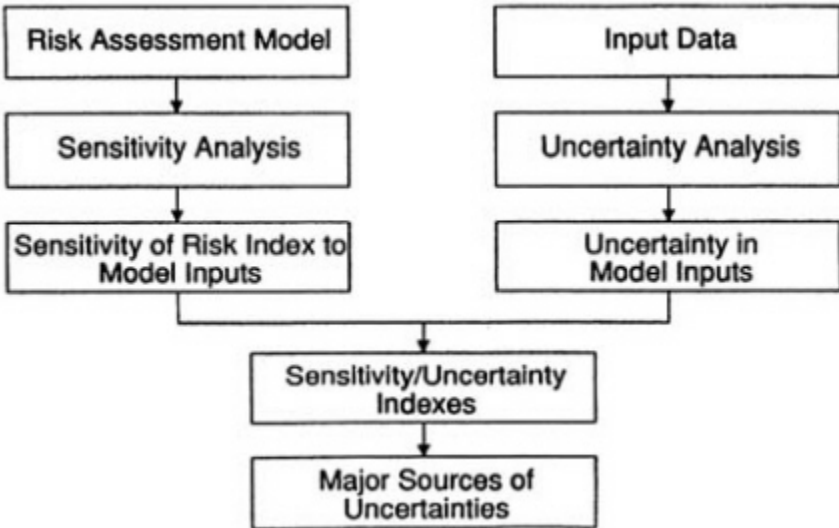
Risk Assessment Model

Sensitivity Analysis

Sensitivity of Risk Index to Model Inputs

Input Data

Uncertainty Analysis

Uncertainty in Model Inputs

Sensitivity/Uncertainty Indexes

Major Sources of Uncertainties